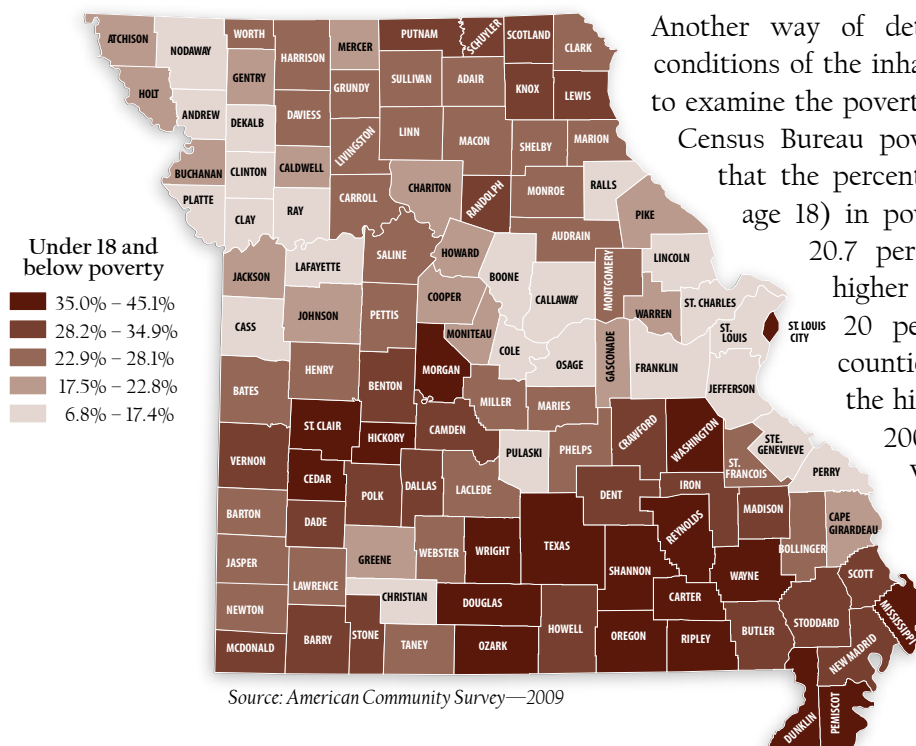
Another way of det
conditions of the inha
to examine the povert
Census Bureau pov
that the percent
age 18) in pov
20.7 per
higher
20 pe
countie
the hi
200
v

Under 18 and below poverty
35.0% – 45.1%
28.2% – 34.9%
22.9% – 28.1%
17.5% – 22.8%
6.8% – 17.4%

ATCHISON
NODAWAY
WORTH
HARRISON
MERCER
PUTNAM
SCHUYLER
SCOTLAND
CLARK
HOLT
ANDREW
GENTRY
DEKALB
DAVIESS
GRUNDY
SULLIVAN
ADAIR
KNOX
LEWIS
BUCHANAN
CLINTON
CALDWELL
LIVINGSTON
LINN
MACON
SHELBY
MARION
PLATTE
CLAY
RAY
CARROLL
CHARITON
RANDOLPH
MONROE
RALLS
PIKE
JACKSON
LAFAYETTE
SALINE
HOWARD
BOONE
AUDRAIN
MONTGOMERY
LINCOLN
CASS
JOHNSON
PETTIS
COOPER
CALLAWAY
ST. CHARLES
WARREN
ST. LOUIS
ST. LOUIS CITY
MONITEAU
COLE
OSAGE
GASCONADE
FRANKLIN
BATES
HENRY
BENTON
MORGAN
MILLER
MARIES
JEFFERSON
ST. CLAIR
HICKORY
CAMDEN
PULASKI
PHELPS
CRAWFORD
WASHINGTON
STE. GENEVIEVE
VERNON
CEDAR
POLK
DALLAS
LACLEDE
ST. FRANCOIS
PERRY
DENT
IRON
BARTON
DADE
MADISON
CAPE GIRARDEAU
REYNOLDS
JASPER
GREENE
WEBSTER
WRIGHT
TEXAS
SHANNON
WAYNE
BOLLINGER
SCOTT
LAWRENCE
NEWTON
CHRISTIAN
DOUGLAS
CARTER
MISSISSIPPI
HOWELL
BUTLER
STODDARD
BARRY
STONE
OREGON
RIPLEY
MCDONALD
TANEY
OZARK
NEW MADRID
PEMISCOT
DUNKLIN

Source: American Community Survey—2009